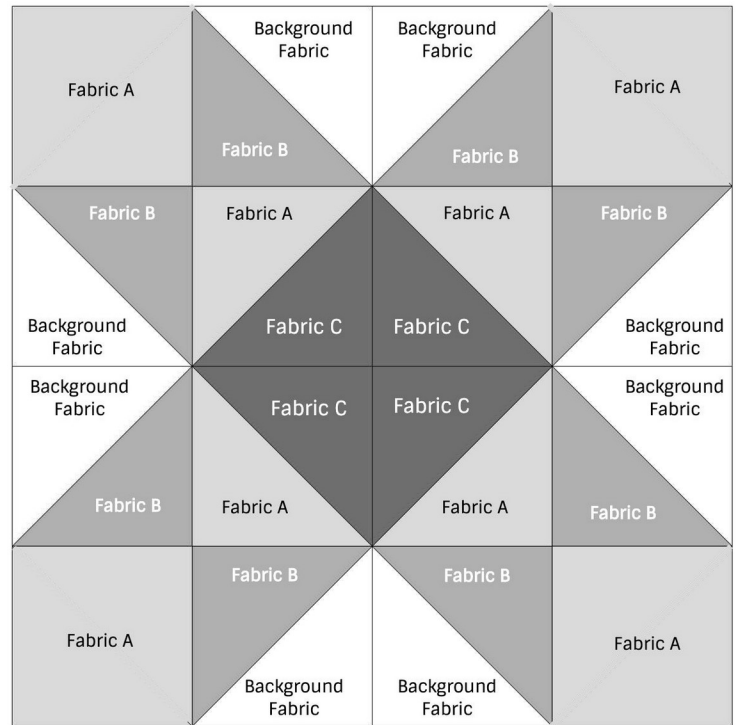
Fabric A

Background Fabric

Fabric B

Background Fabric

Fabric B

Fabric A

Fabric B

Fabric A

Fabric A

Fabric B

Background Fabric

Fabric C

Fabric C

Background Fabric

Background Fabric

Fabric C

Fabric C

Background Fabric

Fabric B

Fabric A

Fabric A

Fabric B

Fabric A

Fabric B

Fabric B

Fabric A

Background Fabric

Background Fabric